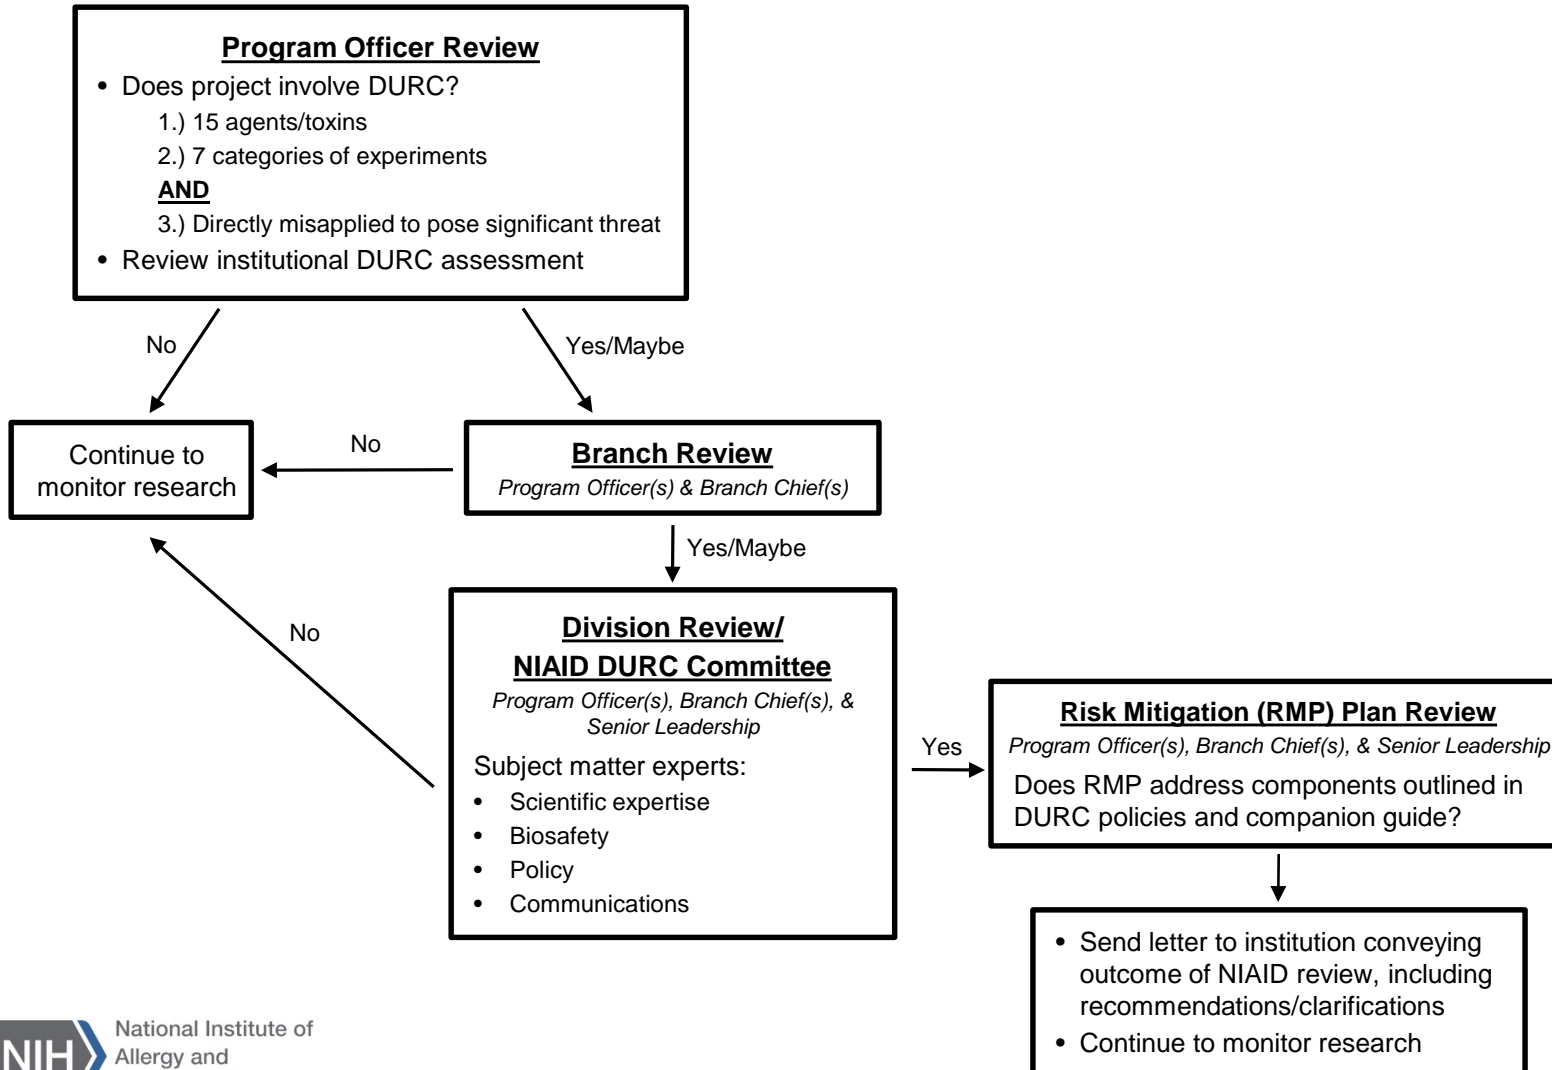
**Program Officer Review**

- Does project involve DURC?
  1.) 15 agents/toxins
  2.) 7 categories of experiments
  **AND**
  3.) Directly misapplied to pose significant threat
- Review institutional DURC assessment

No

Yes/Maybe

Continue to monitor research

No

**Branch Review**
*Program Officer(s) & Branch Chief(s)*

Yes/Maybe

No

**Division Review/ NIAID DURC Committee**
*Program Officer(s), Branch Chief(s), & Senior Leadership*

Subject matter experts:
- Scientific expertise
- Biosafety
- Policy
- Communications

Yes

**Risk Mitigation (RMP) Plan Review**
*Program Officer(s), Branch Chief(s), & Senior Leadership*

Does RMP address components outlined in DURC policies and companion guide?

- Send letter to institution conveying outcome of NIAID review, including recommendations/clarifications
- Continue to monitor research

NIH National Institute of Allergy and